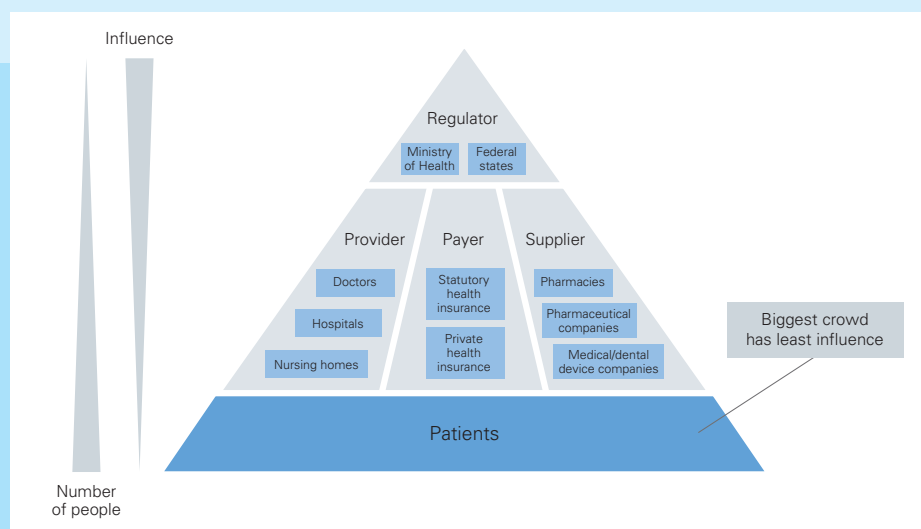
Influence

Regulator

Ministry of Health

Federal states

Provider

Doctors

Hospitals

Nursing homes

Payer

Statutory health insurance

Private health insurance

Supplier

Pharmacies

Pharmaceutical companies

Medical/dental device companies

Biggest crowd has least influence

Patients

Number of people